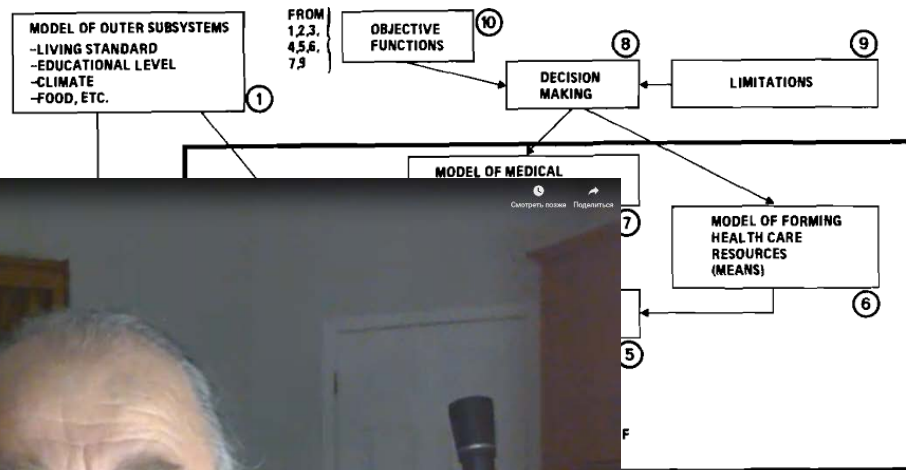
MODEL OF OUTER SUBSYSTEMS
–LIVING STANDARD
–EDUCATIONAL LEVEL
–CLIMATE
–FOOD, ETC.

1

FROM 1,2,3, 4,5,6, 7,9

OBJECTIVE FUNCTIONS

10

8

DECISION MAKING

9

LIMITATIONS

MODEL OF MEDICAL

Смотреть позже

Поделиться

7

MODEL OF FORMING HEALTH CARE RESOURCES (MEANS)

6

5

F